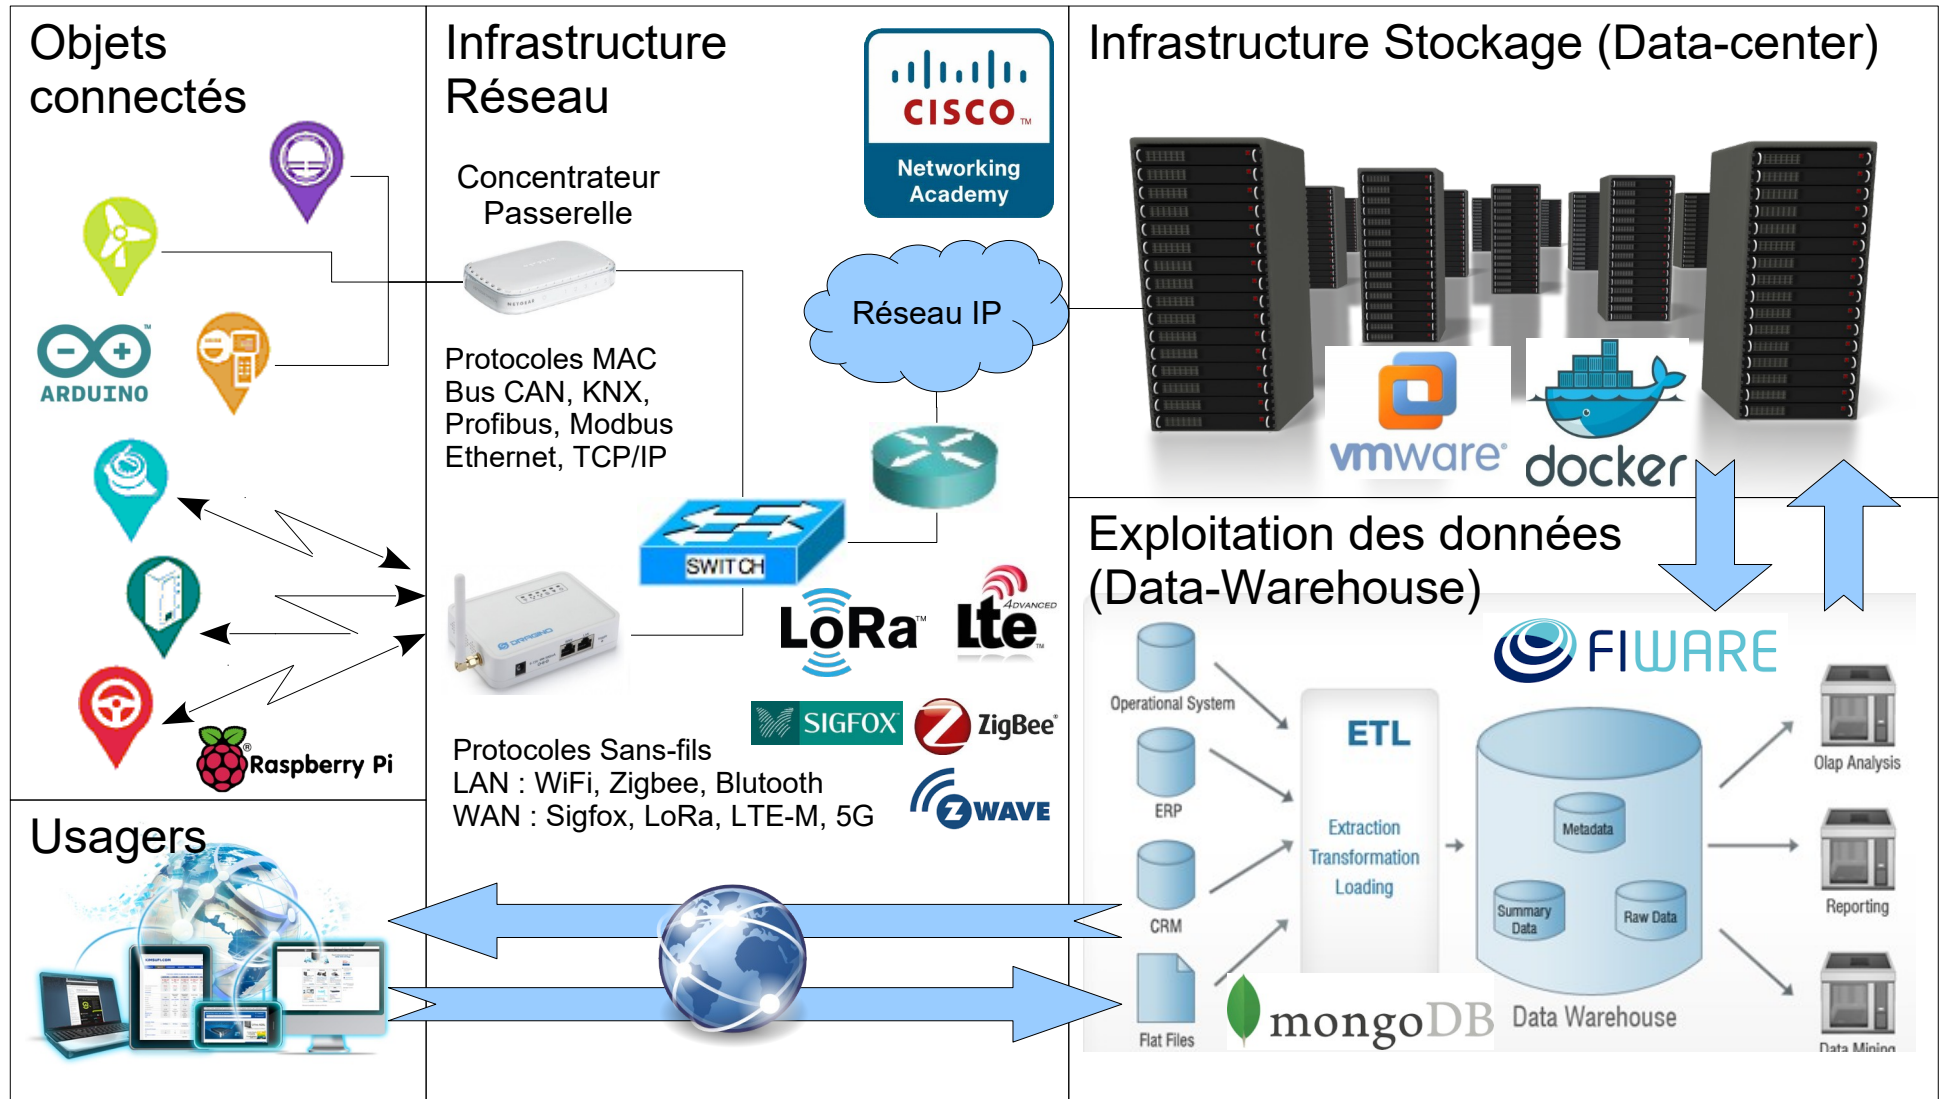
Objets connectés

ARDUINO

Raspberry Pi

Infrastructure Réseau

CISCO

Networking Academy

Concentrateur Passerelle

Réseau IP

Protocoles MAC
Bus CAN, KNX, Profibus, Modbus
Ethernet, TCP/IP

SWITCH

LoRa

lte ADVANCED

SIGFOX

ZigBee

Protocoles Sans-fils
LAN : WiFi, Zigbee, Blutooth
WAN : Sigfox, LoRa, LTE-M, 5G

ZWAVE

Infrastructure Stockage (Data-center)

vmware

docker

Exploitation des données (Data-Warehouse)

FIWARE

Operational System

ERP

CRM

Flat Files

ETL

Extraction
Transformation
Loading

Metadata

Summary Data

Raw Data

Data Warehouse

Olap Analysis

Reporting

Data Mining

mongoDB

Usagers